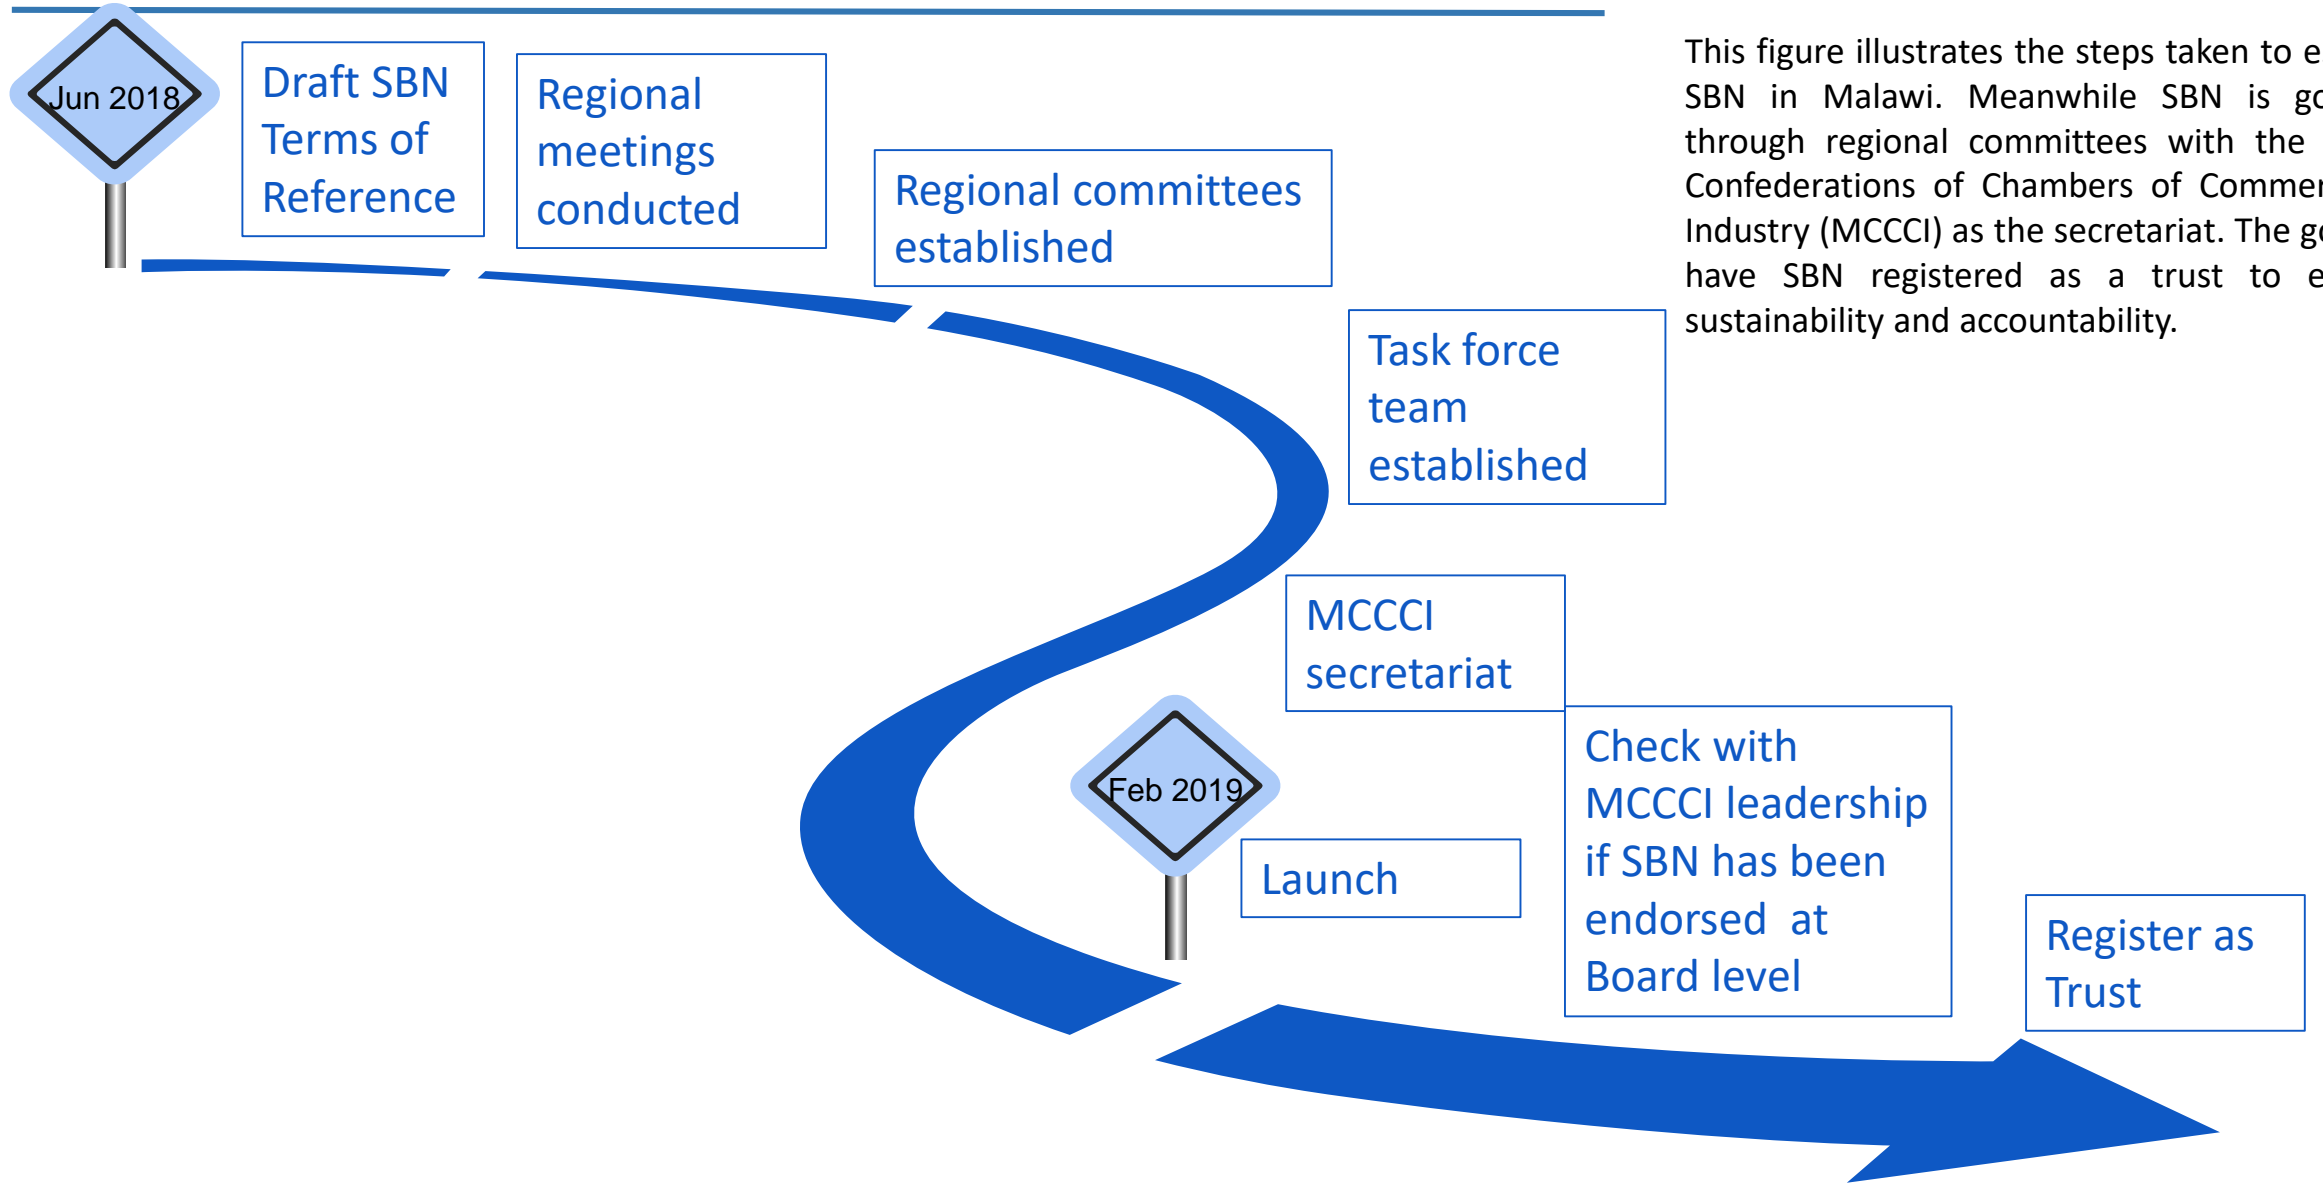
Jun 2018

Draft SBN Terms of Reference

Regional meetings conducted

Regional committees established

Task force team established

MCCCI secretariat

Feb 2019

Launch

Check with MCCCI leadership if SBN has been endorsed at Board level

Register as Trust

This figure illustrates the steps taken to e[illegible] SBN in Malawi. Meanwhile SBN is go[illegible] through regional committees with the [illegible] Confederations of Chambers of Comme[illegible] Industry (MCCCI) as the secretariat. The g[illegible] have SBN registered as a trust to e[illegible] sustainability and accountability.